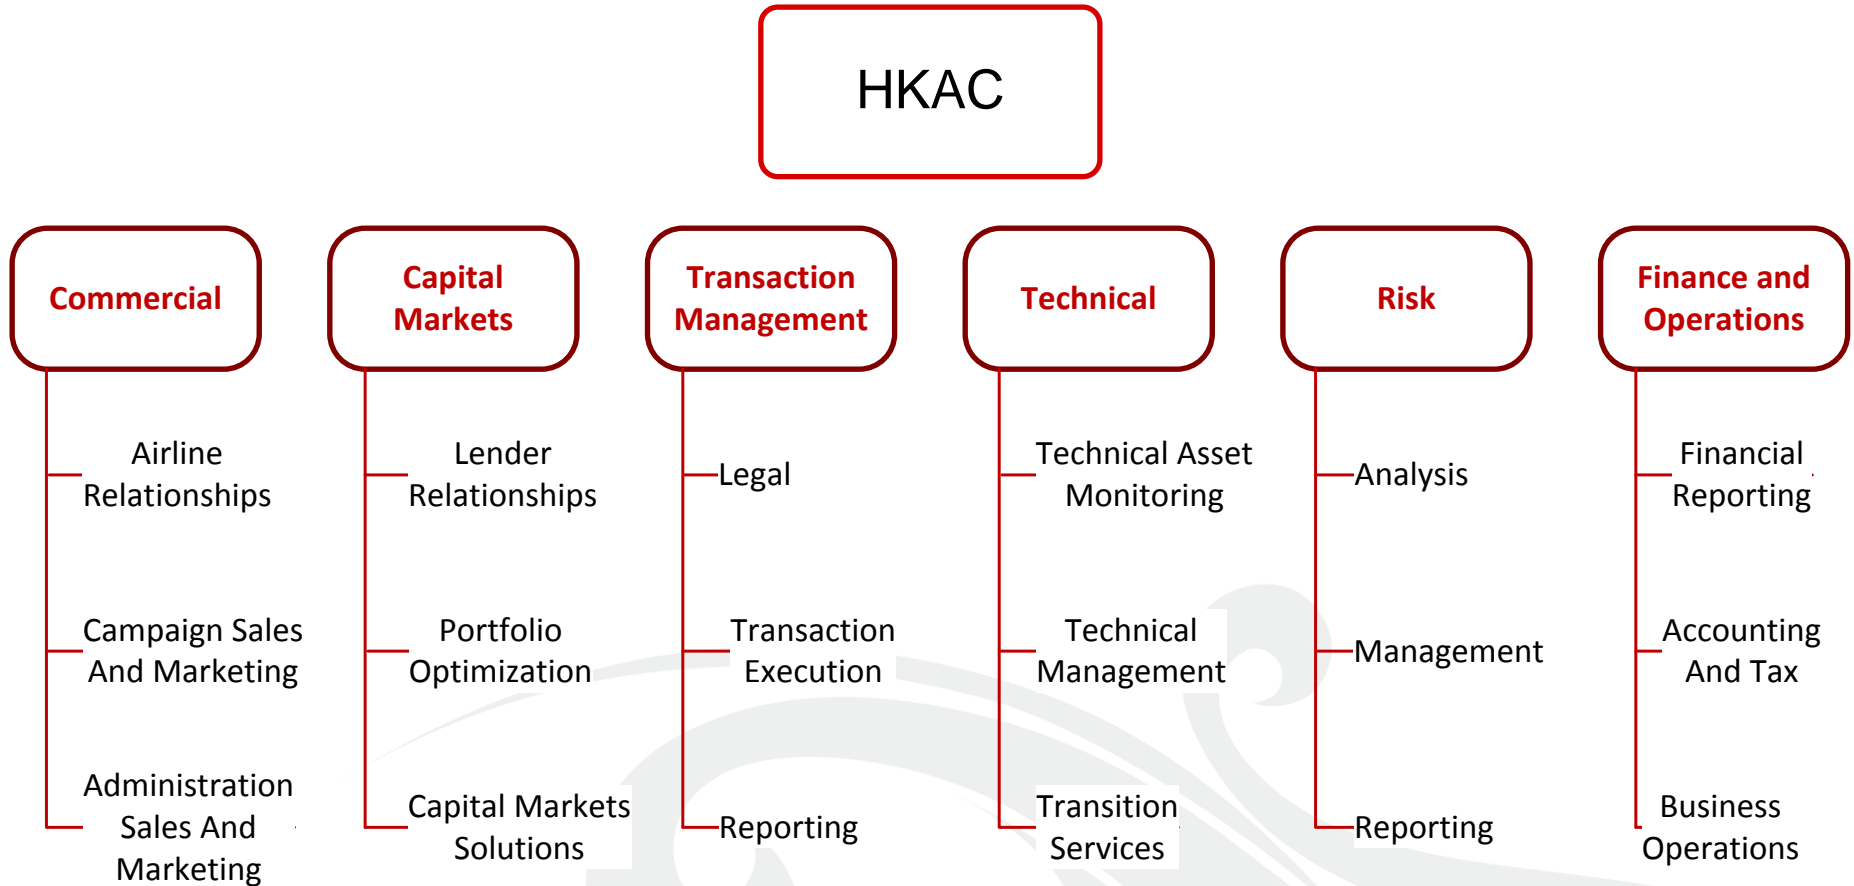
HKAC

Commercial

Airline Relationships

Campaign Sales And Marketing

Administration Sales And Marketing

Capital Markets

Lender Relationships

Portfolio Optimization

Capital Markets Solutions

Transaction Management

Legal

Transaction Execution

Reporting

Technical

Technical Asset Monitoring

Technical Management

Transition Services

Risk

Analysis

Management

Reporting

Finance and Operations

Financial Reporting

Accounting And Tax

Business Operations